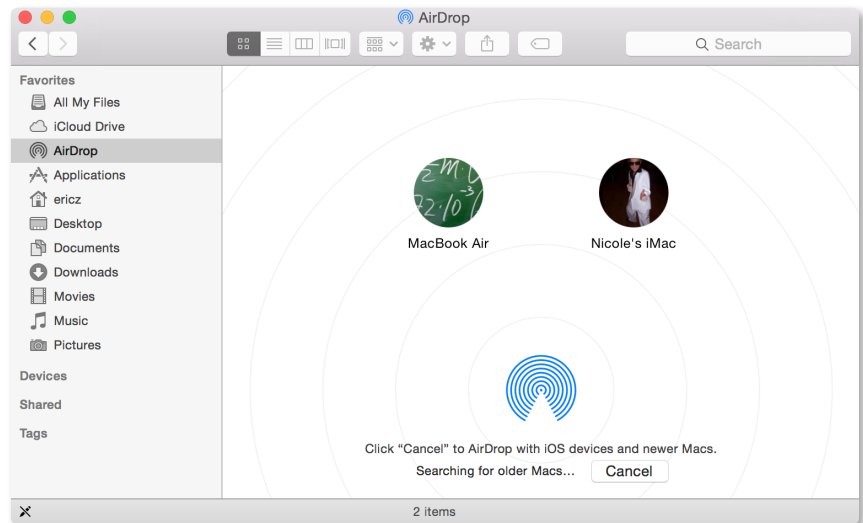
AirDrop

Search

Favorites
All My Files
iCloud Drive
AirDrop
Applications
ericz
Desktop
Documents
Downloads
Movies
Music
Pictures

Devices

Shared

Tags

MacBook Air

Nicole's iMac

Click “Cancel” to AirDrop with iOS devices and newer Macs.

Searching for older Macs...

Cancel

2 items